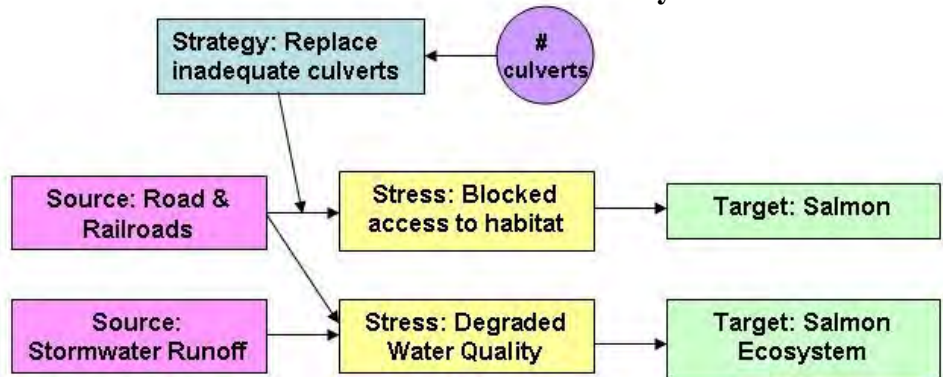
Strategy: Replace inadequate culverts

# culverts

Source: Road & Railroads

Stress: Blocked access to habitat

Target: Salmon

Source: Stormwater Runoff

Stress: Degraded Water Quality

Target: Salmon Ecosystem